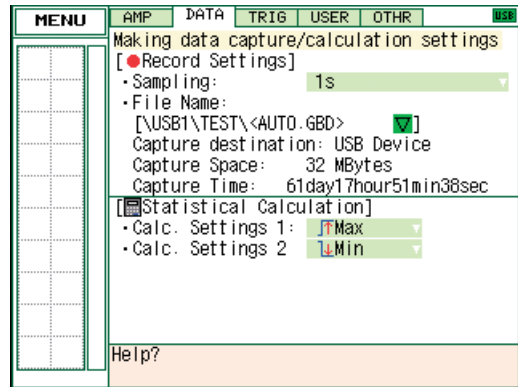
MENU

AMP DATA TRIG USER OTHR USB

Making data capture/calculation settings

[●Record Settings]

・Sampling: 1s

・File Name:

[\USB1\TEST\<AUTO.GBD> ▽]

Capture destination: USB Device

Capture Space: 32 MBytes

Capture Time: 61day17hour51min38sec

[Statistical Calculation]

・Calc. Settings 1: Max

・Calc. Settings 2 Min

Help?